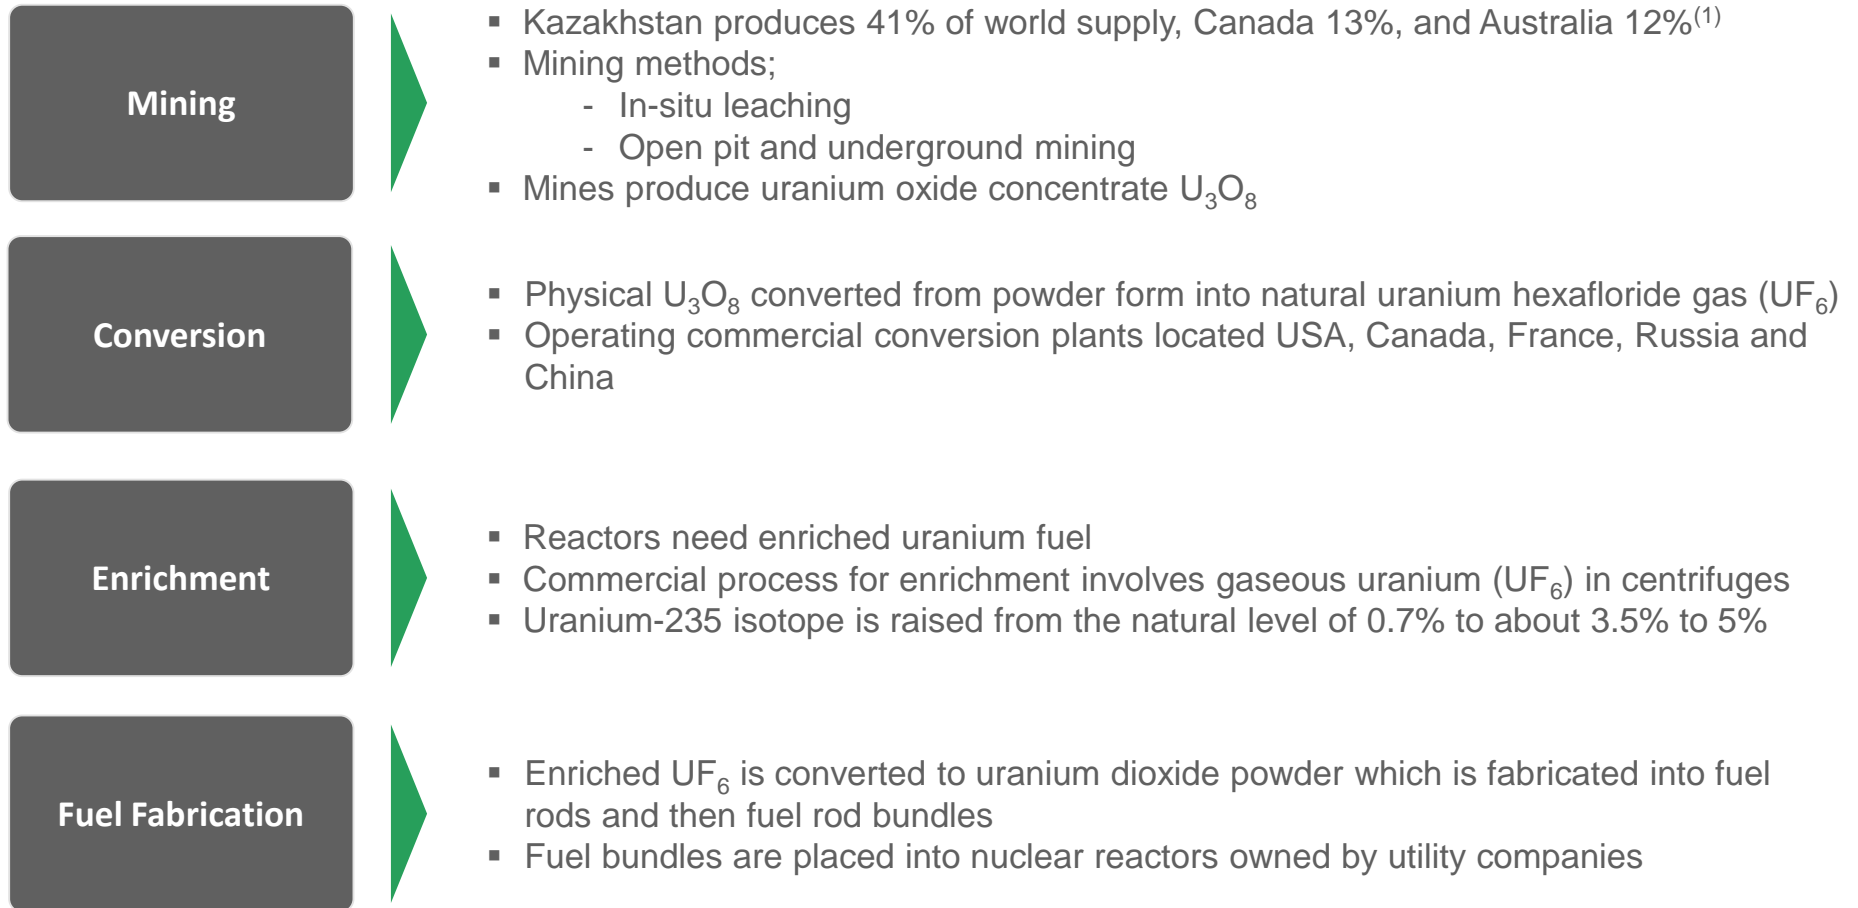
Mining

▪ Kazakhstan produces 41% of world supply, Canada 13%, and Australia 12%$^{(1)}$
▪ Mining methods;
- In-situ leaching
- Open pit and underground mining
▪ Mines produce uranium oxide concentrate $U_3O_8$

Conversion

▪ Physical $U_3O_8$ converted from powder form into natural uranium hexafloride gas ($UF_6$)
▪ Operating commercial conversion plants located USA, Canada, France, Russia and China

Enrichment

▪ Reactors need enriched uranium fuel
▪ Commercial process for enrichment involves gaseous uranium ($UF_6$) in centrifuges
▪ Uranium-235 isotope is raised from the natural level of 0.7% to about 3.5% to 5%

Fuel Fabrication

▪ Enriched $UF_6$ is converted to uranium dioxide powder which is fabricated into fuel rods and then fuel rod bundles
▪ Fuel bundles are placed into nuclear reactors owned by utility companies